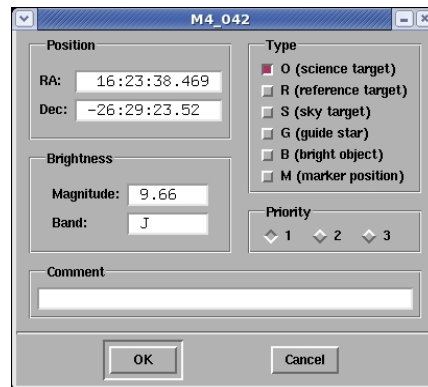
M4_042

Position

RA: 16:23:38.469

Dec: -26:29:23.52

Brightness

Magnitude: 9.66

Band: J

Type

O (science target)

R (reference target)

S (sky target)

G (guide star)

B (bright object)

M (marker position)

Priority

1 2 3

Comment

OK

Cancel